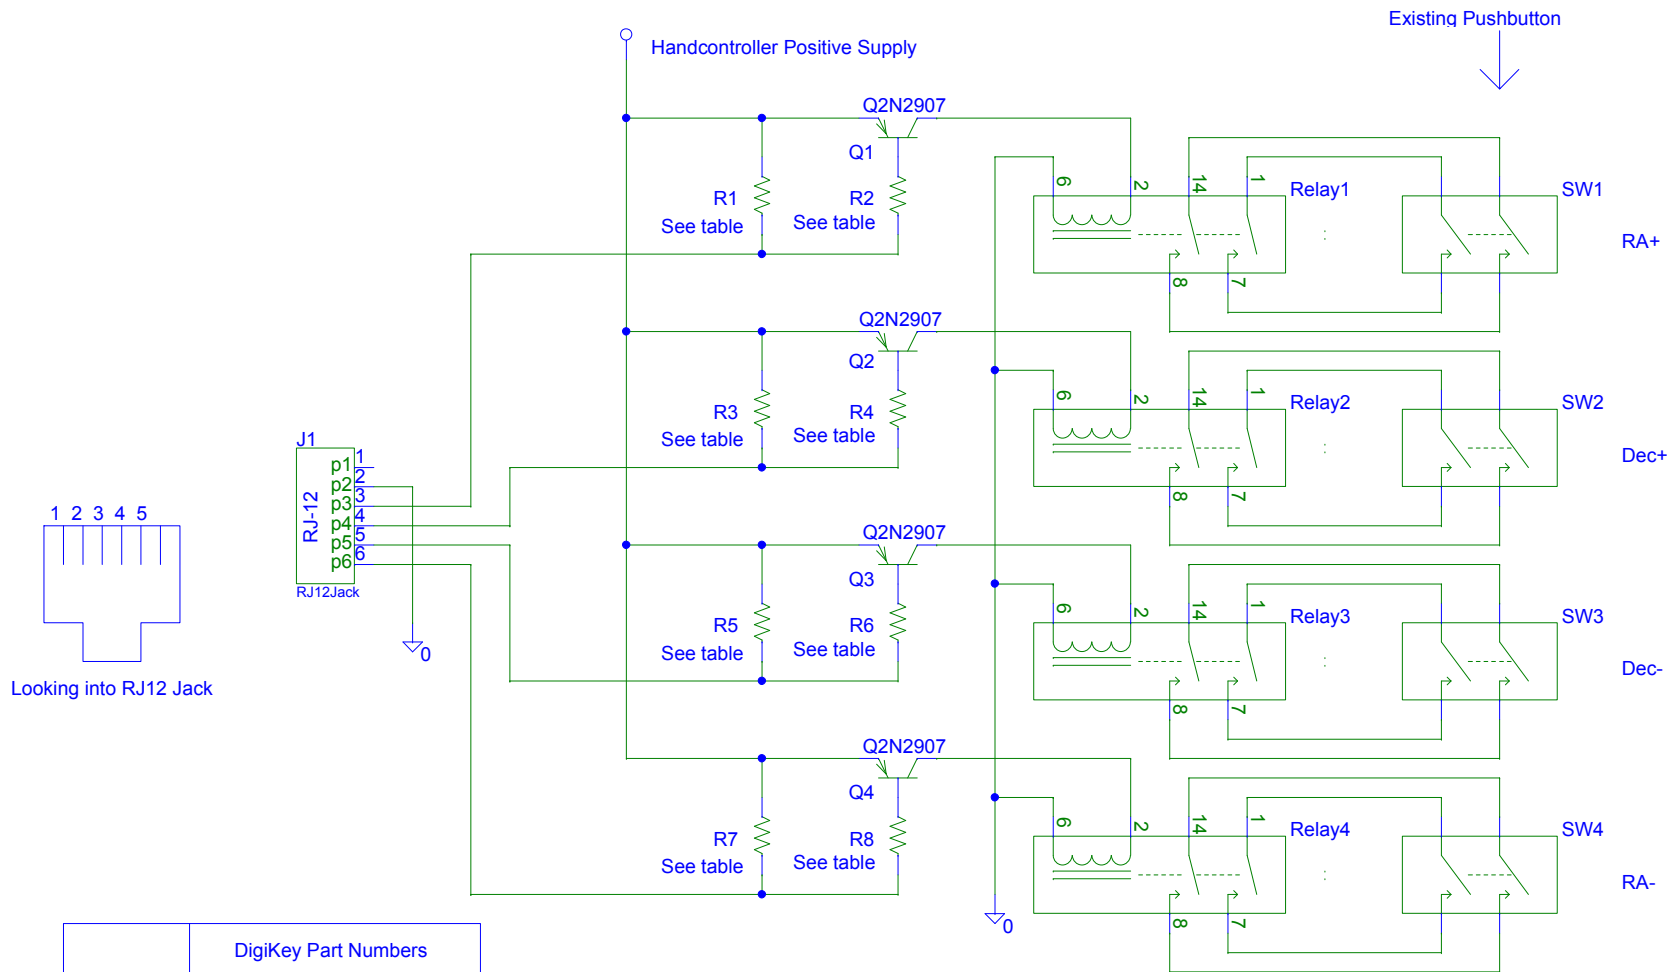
Existing Pushbutton

Handcontroller Positive Supply

Q2N2907
Q1
R1
See table
R2
See table
6 2 14 1
Relay1
8 7
SW1
RA+

Q2N2907
Q2
R3
See table
R4
See table
6 2 14 1
Relay2
8 7
SW2
Dec+

J1
RJ-12
p1 1
p2 2
p3 3
p4 4
p5 5
p6 6
RJ12Jack
0

1 2 3 4 5

Looking into RJ12 Jack

Q2N2907
Q3
R5
See table
R6
See table
6 2 14 1
Relay3
8 7
SW3
Dec-

Q2N2907
Q4
R7
See table
R8
See table
6 2 14 1
Relay4
8 7
SW4
RA-
0

| | DigiKey Part Numbers |
|---|---|